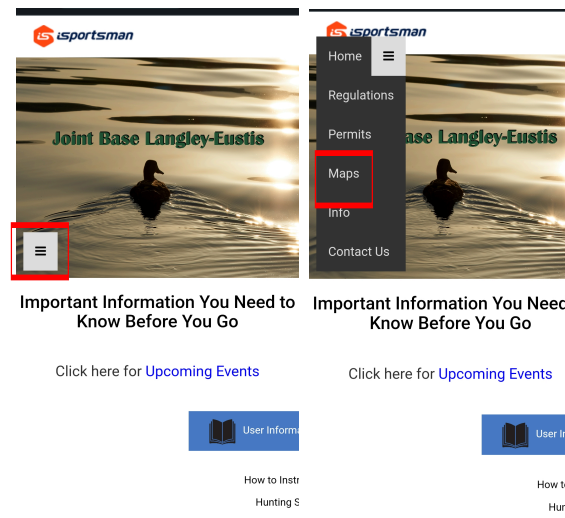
iS isportsman

Joint Base Langley-Eustis

≡

Important Information You Need to Know Before You Go

Click here for Upcoming Events

User Informa

How to Instr

Hunting S

iS isportsman

Home ≡

Regulations

Permits

Maps

Info

Contact Us

ase Langley-Eustis

Important Information You Need Know Before You Go

Click here for Upcoming Events

User In

How to

Hun